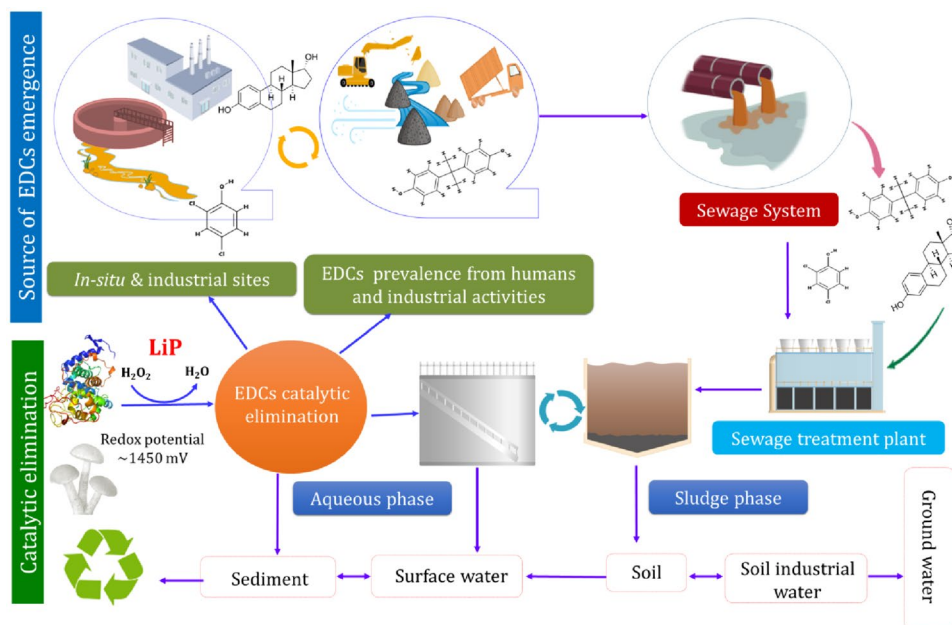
Source of EDCs emergence

OH

HO

OH

Cl

Cl

Sewage System

O

HO

Cl

*In-situ* & industrial sites

EDCs prevalence from humans and industrial activities

Catalytic elimination

LiP

$H_2O_2$

$H_2O$

Redox potential ~1450 mV

EDCs catalytic elimination

Sewage treatment plant

Aqueous phase

Sludge phase

Ground water

Sediment

Surface water

Soil

Soil industrial water